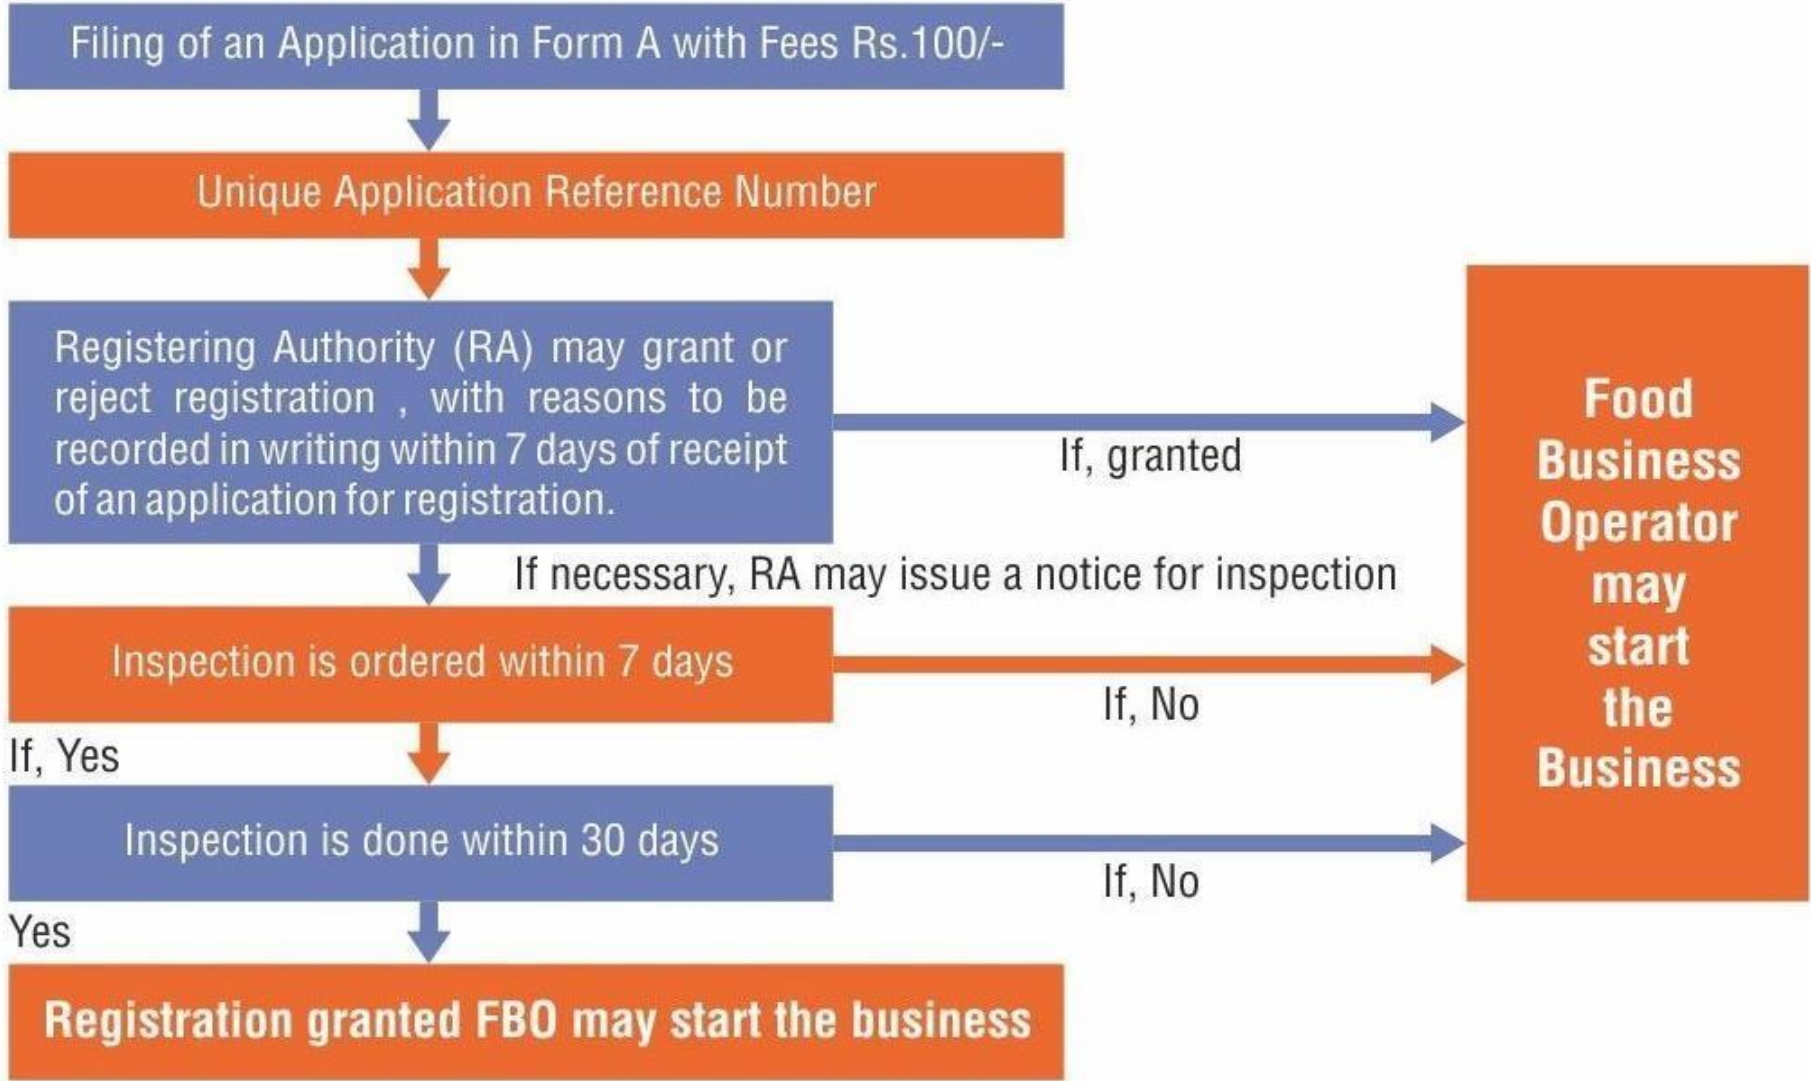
Filing of an Application in Form A with Fees Rs.100/-

Unique Application Reference Number

Registering Authority (RA) may grant or reject registration , with reasons to be recorded in writing within 7 days of receipt of an application for registration.

If, granted

Food Business Operator may start the Business

If necessary, RA may issue a notice for inspection

Inspection is ordered within 7 days

If, No

If, Yes

Inspection is done within 30 days

If, No

Yes

Registration granted FBO may start the business